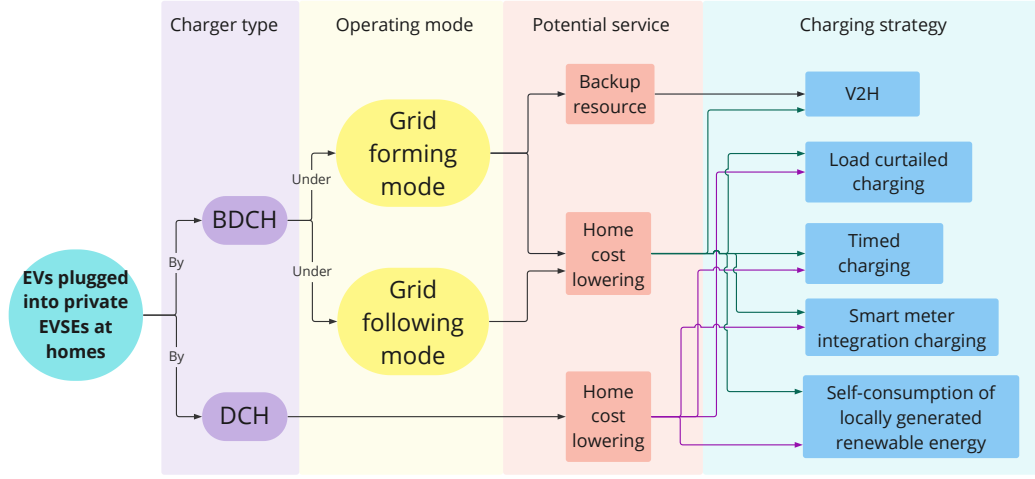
Charger type
Operating mode
Potential service
Charging strategy

EVs plugged into private EVSEs at homes

By
By

BDCH
DCH

Under
Under

Grid forming mode
Grid following mode

Backup resource
Home cost lowering
Home cost lowering

V2H
Load curtailed charging
Timed charging
Smart meter integration charging
Self-consumption of locally generated renewable energy